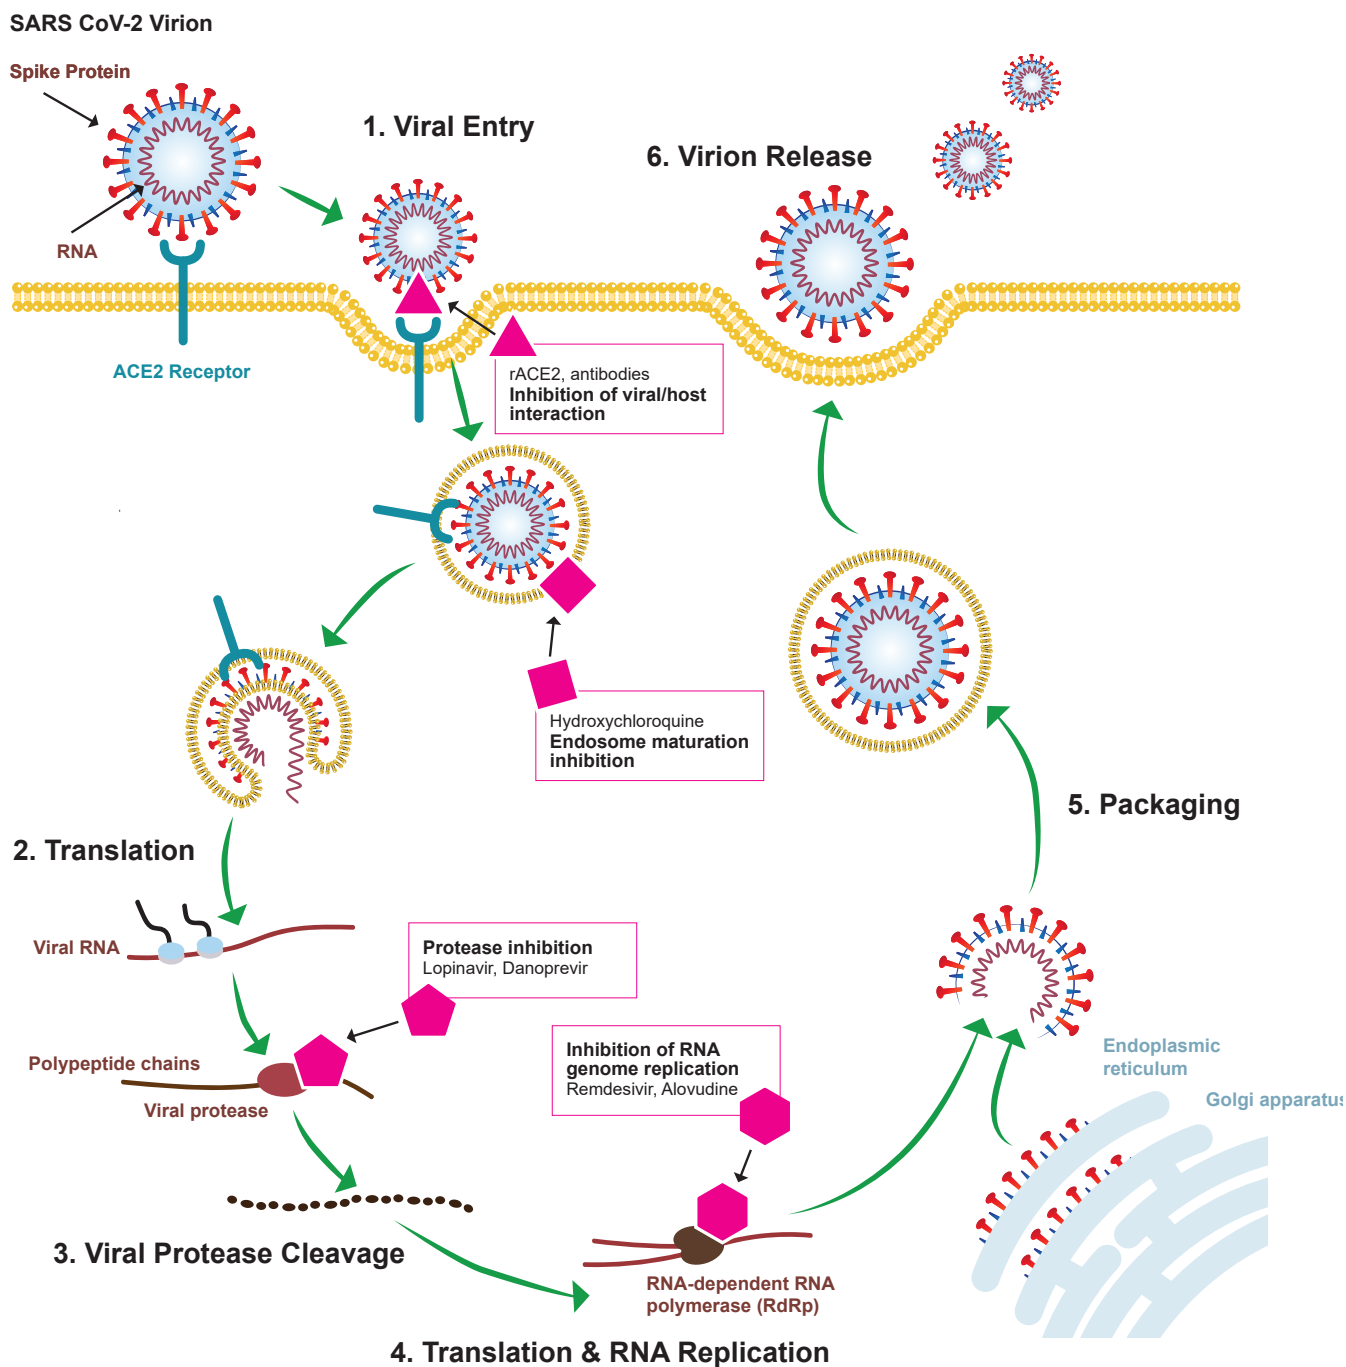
SARS CoV-2 Virion

Spike Protein

RNA

ACE2 Receptor

1. Viral Entry

6. Virion Release

rACE2, antibodies
Inhibition of viral/host interaction

Hydroxychloroquine
Endosome maturation inhibition

5. Packaging

2. Translation

Viral RNA

Protease inhibition
Lopinavir, Danoprevir

Polypeptide chains

Viral protease

Inhibition of RNA genome replication
Remdesivir, Alovudine

Endoplasmic reticulum

Golgi apparatus

3. Viral Protease Cleavage

RNA-dependent RNA polymerase (RdRp)

4. Translation & RNA Replication